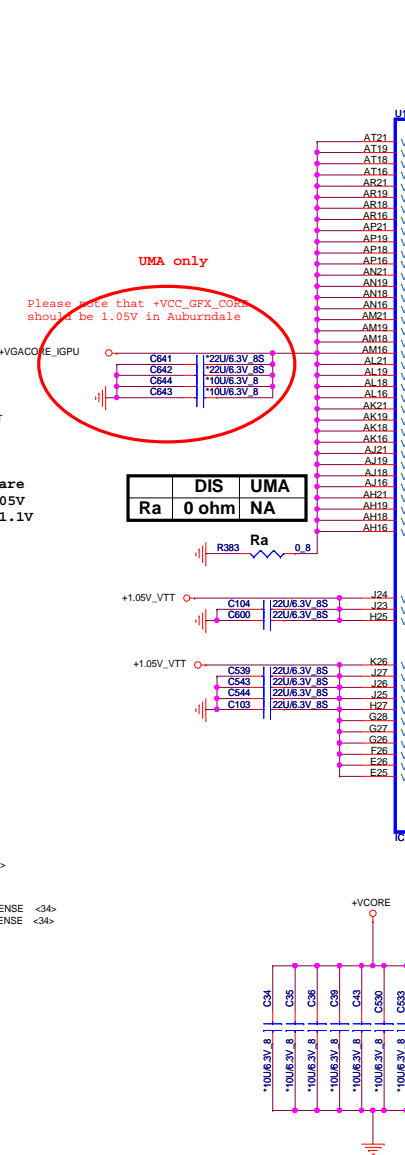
U5

AT21
AT19
AT18
AT16
AR21
AR19
AR18
AR16
AP21
AP19
AP18
AP16
AN21
AN19
AN18
AN16
AM21
AM19
AM18
AM16
AL21
AL19
AL18
AL16
AK21
AK19
AK18
AK16
AJ21
AJ19
AJ18
AJ16
AH21
AH19
AH18
AH16

UMA only

Please note that +VCC_GFX_CORE should be 1.05V in Auburndale

+VGACORE_IGPU

C641 *22U/6.3V_8S
C642 *22U/6.3V_8S
C644 *10U/6.3V_8
C643 *10U/6.3V_8

T

are
05V
1.1V

| | DIS | UMA |
|---|---|---|
| Ra | 0 ohm | NA |

R383 Ra 0_8

+1.05V_VTT
C104 22U/6.3V_8S
C600 22U/6.3V_8S
J24
J23
H25

+1.05V_VTT
C539 22U/6.3V_8S
C543 22U/6.3V_8S
C544 22U/6.3V_8S
C103 22U/6.3V_8S
K26
J27
J26
J25
H27
G28
G27
G26
F26
E26
E25

IC

>

ENSE <34>
ENSE <34>

+VCORE

C34 C35 C36 C39 C43 C530 C533

*10U/6.3V_8 *10U/6.3V_8 *10U/6.3V_8 *10U/6.3V_8 *10U/6.3V_8 *10U/6.3V_8 *10U/6.3V_8